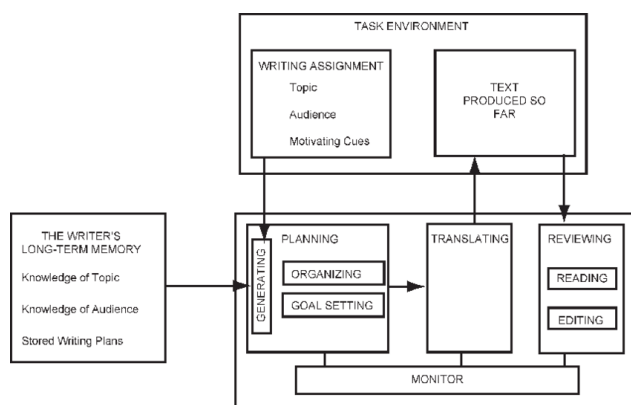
TASK ENVIRONMENT

WRITING ASSIGNMENT
Topic
Audience
Motivating Cues

TEXT PRODUCED SO FAR

THE WRITER'S LONG-TERM MEMORY
Knowledge of Topic
Knowledge of Audience
Stored Writing Plans

PLANNING
GENERATING
ORGANIZING
GOAL SETTING

TRANSLATING

REVIEWING
READING
EDITING

MONITOR